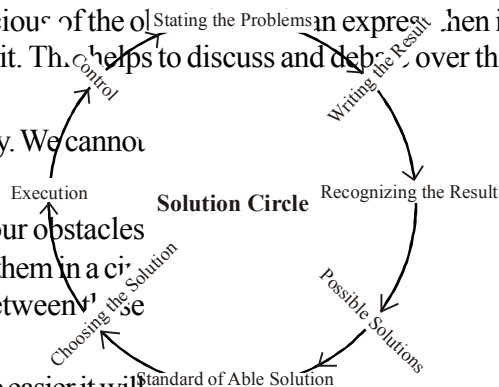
cious of the ol Stating the Problems n expres hen i it. Th helps to discuss and deb over th

y. We canno

Execution

Solution Circle

Recognizing the Result

ur obstacles

hem in a ci

etween se

Control

Writing the Result

Possible Solutions

Choosing the Solution

e easier it wi Standard of Able Solution